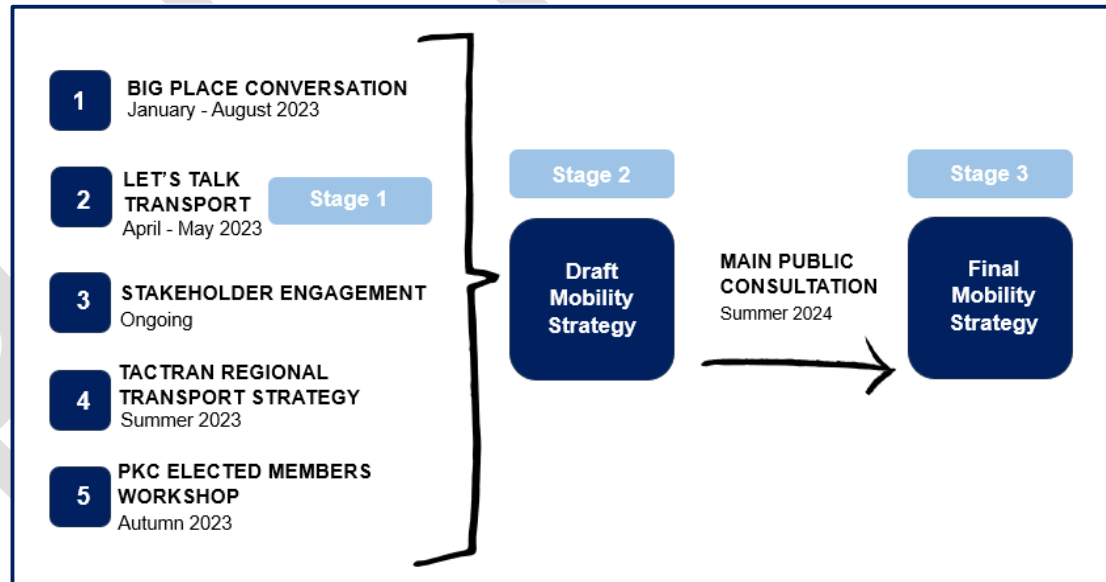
1 BIG PLACE CONVERSATION
January - August 2023

2 LET'S TALK TRANSPORT
April - May 2023

Stage 1

3 STAKEHOLDER ENGAGEMENT
Ongoing

4 TACTRAN REGIONAL TRANSPORT STRATEGY
Summer 2023

5 PKC ELECTED MEMBERS WORKSHOP
Autumn 2023

Stage 2

Draft Mobility Strategy

MAIN PUBLIC CONSULTATION
Summer 2024

Stage 3

Final Mobility Strategy